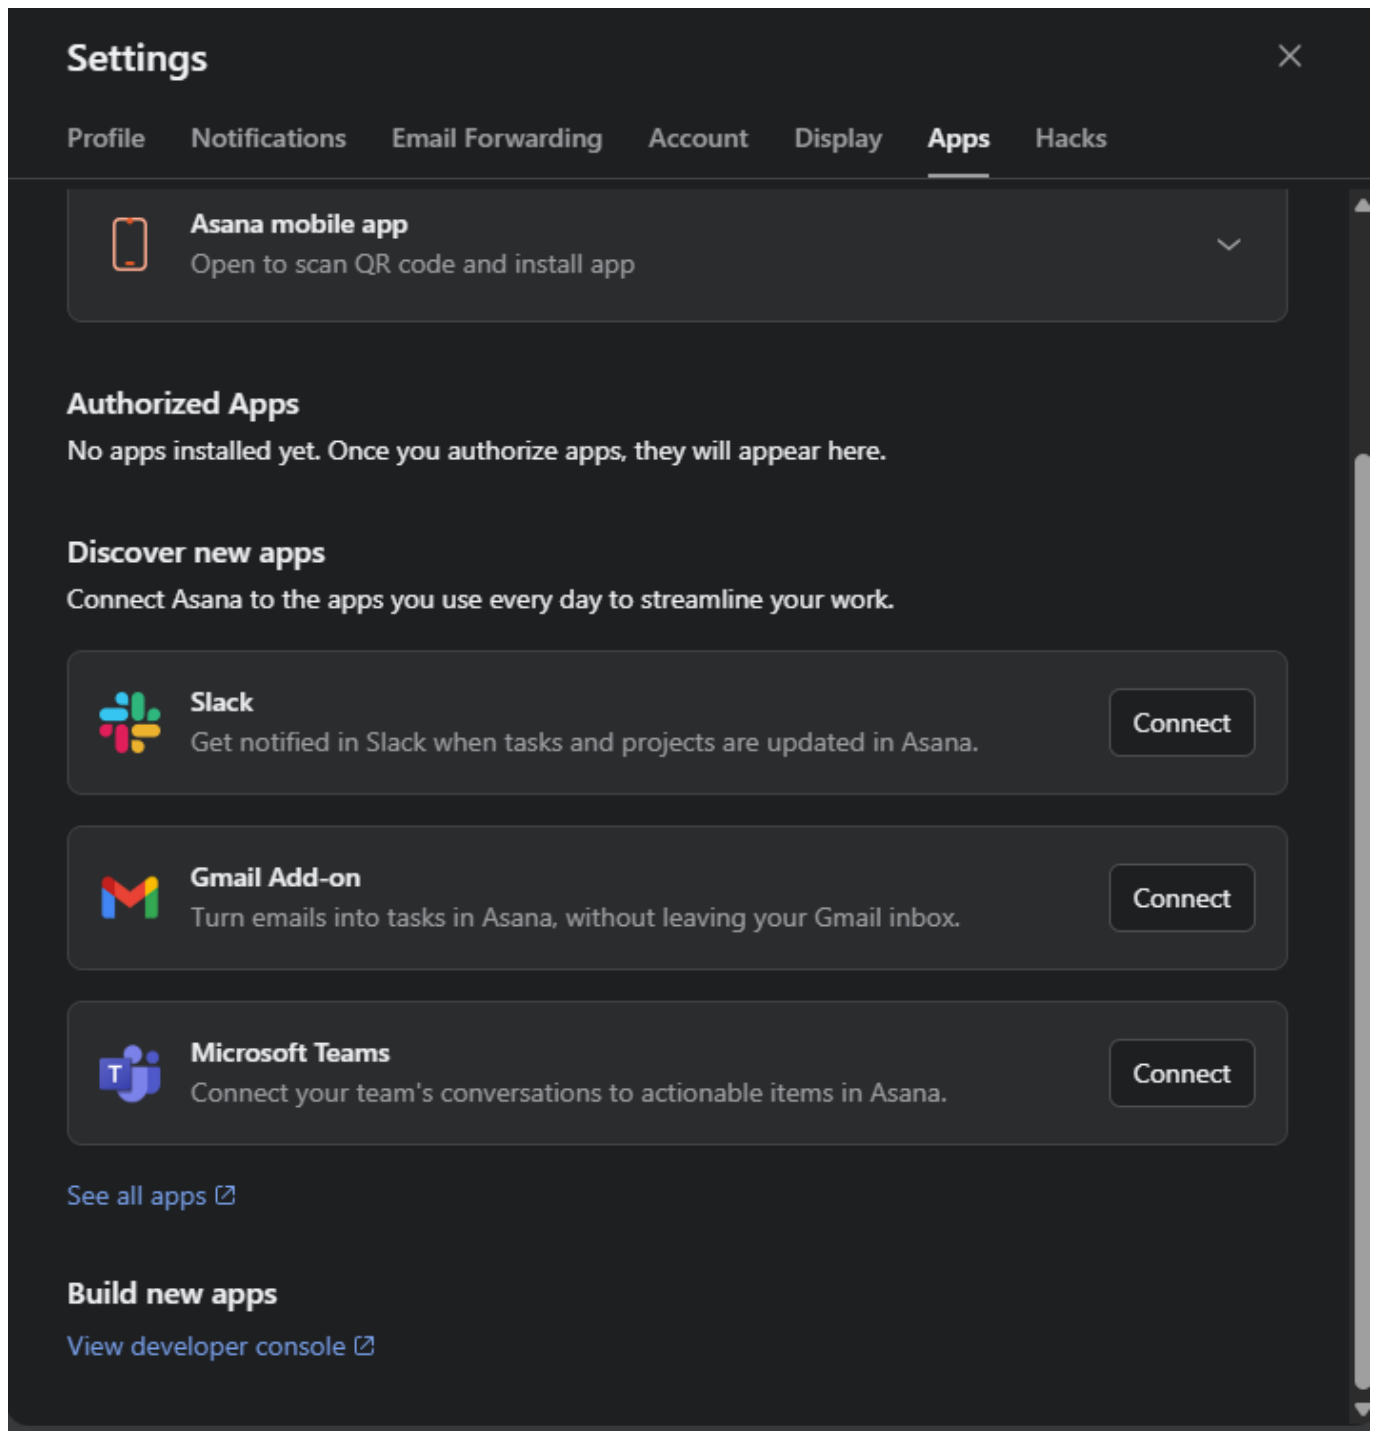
Settings

Profile Notifications Email Forwarding Account Display Apps Hacks

Asana mobile app
Open to scan QR code and install app

Authorized Apps
No apps installed yet. Once you authorize apps, they will appear here.

Discover new apps
Connect Asana to the apps you use every day to streamline your work.

Slack
Get notified in Slack when tasks and projects are updated in Asana.
Connect

Gmail Add-on
Turn emails into tasks in Asana, without leaving your Gmail inbox.
Connect

Microsoft Teams
Connect your team's conversations to actionable items in Asana.
Connect

See all apps

Build new apps
View developer console